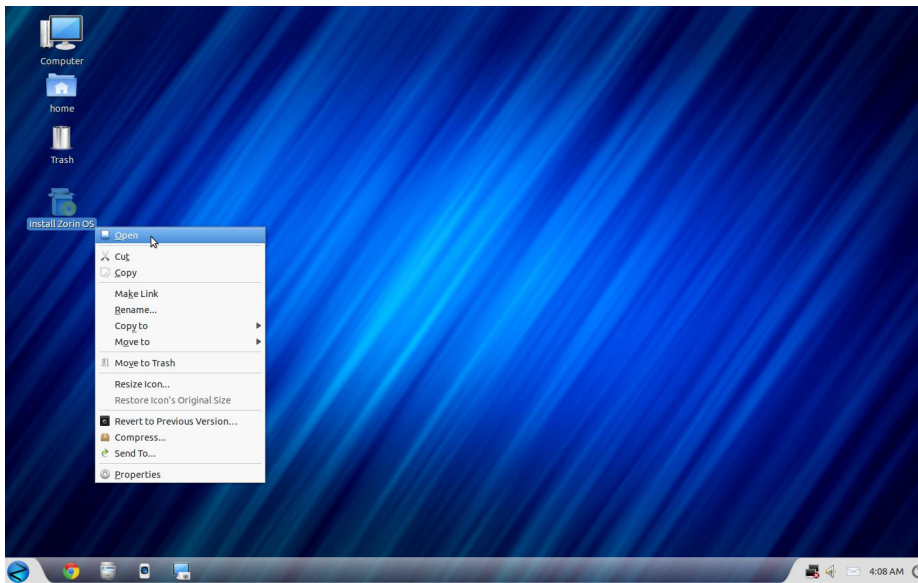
Computer

home

Trash

Install Zorin OS

Open

Cut

Copy

Make Link

Rename...

Copy to

Move to

Move to Trash

Resize Icon...

Restore Icon's Original Size

Revert to Previous Version...

Compress...

Send To...

Properties

4:08 AM